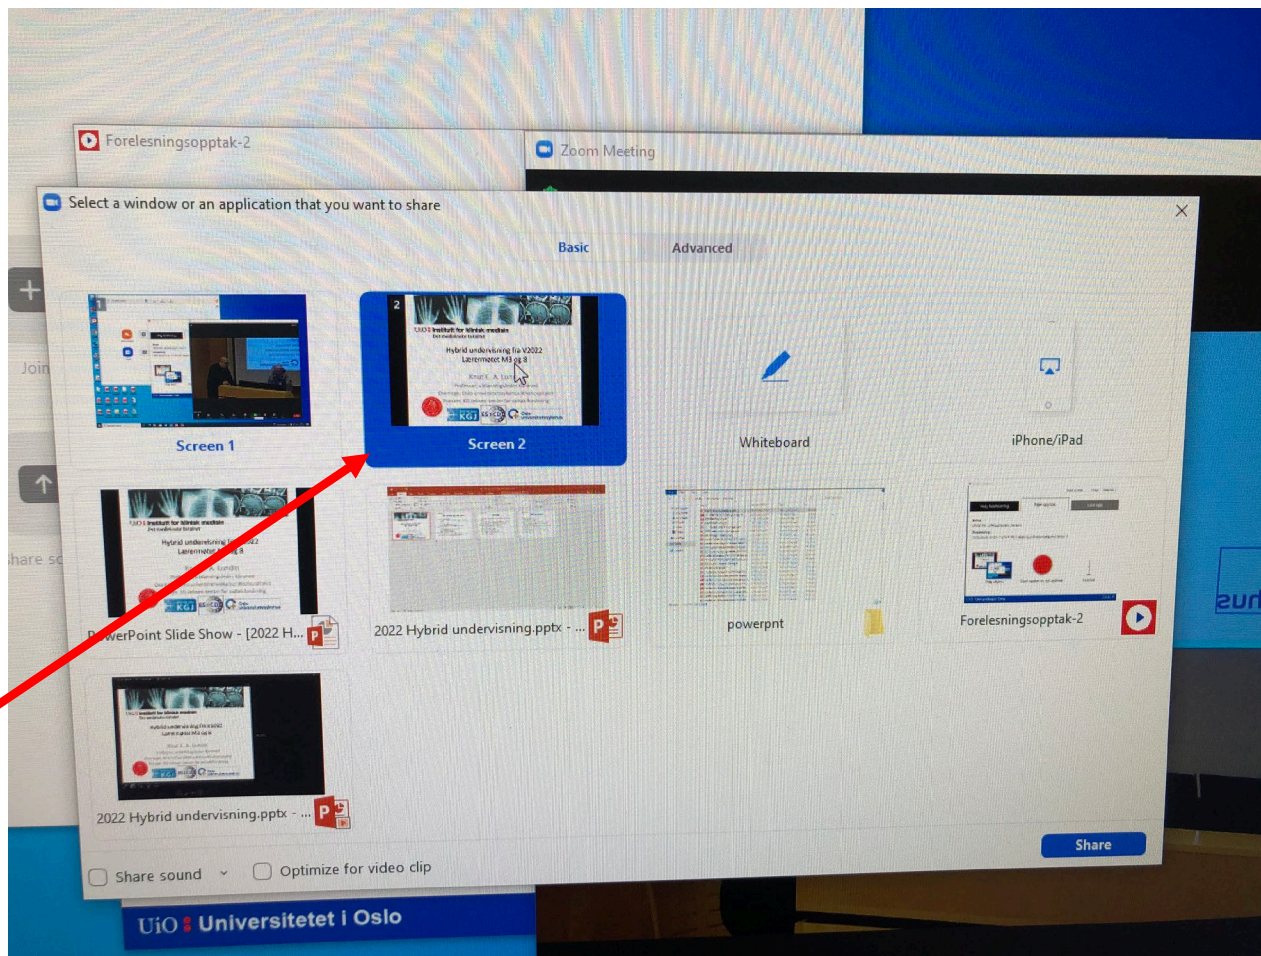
Forelesningsopptak-2

Zoom Meeting

Select a window or an application that you want to share

Basic

Advanced

Join

hare sc

Screen 1

Screen 2

Whiteboard

iPhone/iPad

PowerPoint Slide Show - [2022 H...

2022 Hybrid undervisning.pptx - ...

powerpnt

Forelesningsopptak-2

2022 Hybrid undervisning.pptx - ...

Share

Share sound

Optimize for video clip

UiO : Universitetet i Oslo